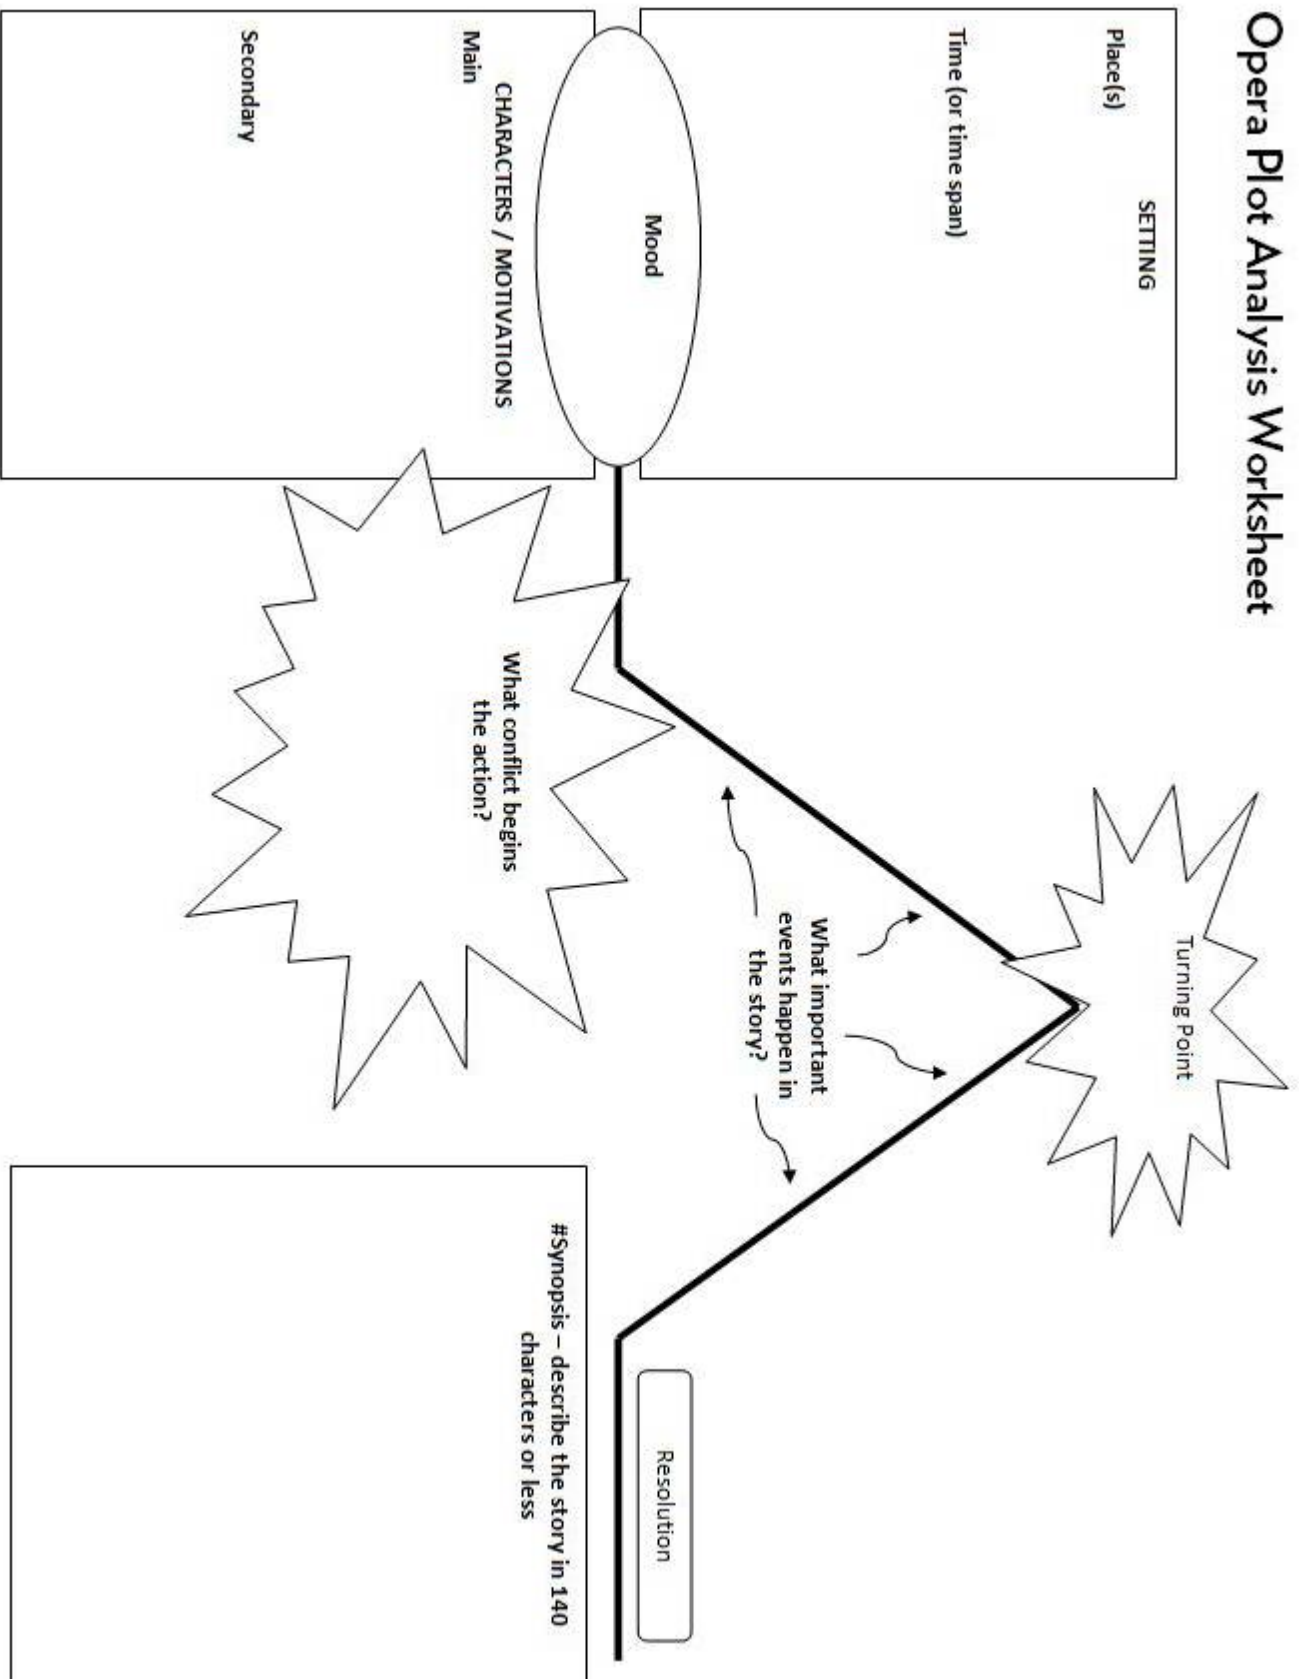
Opera Plot Analysis Worksheet

SETTING

Place(s)

Time (or time span)

Mood

CHARACTERS / MOTIVATIONS

Main

Secondary

What conflict begins the action?

What important events happen in the story?

Turning Point

Resolution

#Synopsis – describe the story in 140 characters or less